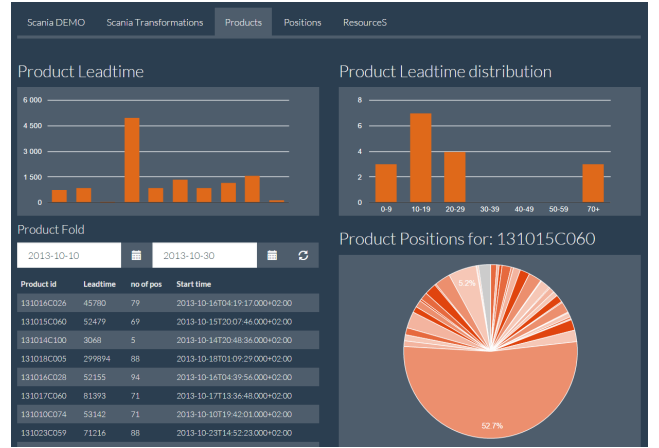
Scania DEMO | Scania Transformations | Products | Positions | ResourceS

Product Leadtime

6 000
4 500
3 000
1 500
0

Product Leadtime distribution

8
6
4
2
0
0-9 10-19 20-29 30-39 40-49 50-59 70+

Product Fold

2013-10-10
2013-10-30

| Product id | Leadtime | no of pos | Start time |
|---|---|---|---|
| 131016C026 | 45780 | 79 | 2013-10-16T04:19:17.000+02:00 |
| 131015C060 | 52479 | 69 | 2013-10-15T20:07:46.000+02:00 |
| 131014C100 | 3068 | 5 | 2013-10-14T20:48:36.000+02:00 |
| 131018C005 | 299894 | 88 | 2013-10-18T01:09:29.000+02:00 |
| 131016C028 | 52155 | 94 | 2013-10-16T04:39:56.000+02:00 |
| 131017C060 | 81393 | 71 | 2013-10-17T13:36:48.000+02:00 |
| 131010C074 | 53142 | 71 | 2013-10-10T19:42:01.000+02:00 |
| 131023C059 | 71216 | 88 | 2013-10-23T14:52:23.000+02:00 |

Product Positions for: 131015C060

5.2%
52.7%